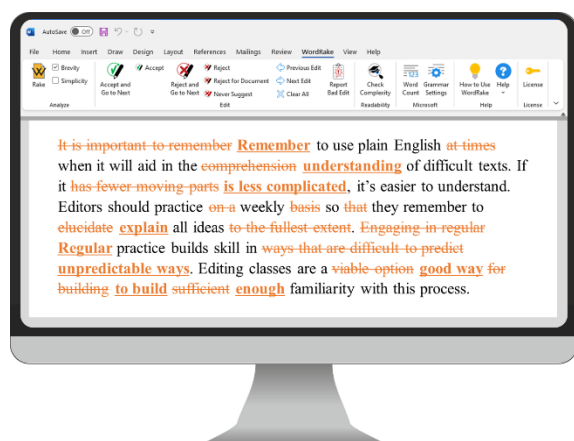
AutoSave Off

File Home Insert Draw Design Layout References Mailings Review WordRake View Help

Rake Brevity Simplicity Analyze Accept and Go to Next Accept Reject and Go to Next Reject Reject for Document Never Suggest Previous Edit Next Edit Clear All Edit Report Bad Edit Check Complexity Readability Word Count Grammar Settings Microsoft How to Use WordRake Help Help License License

~~It is important to remember~~ **Remember** to use plain English ~~at times~~ when it will aid in the ~~comprehension~~ **understanding** of difficult texts. If it ~~has fewer moving parts~~ **is less complicated**, it's easier to understand. Editors should practice ~~on a~~ weekly ~~basis~~ so ~~that~~ they remember to ~~elucidate~~ **explain** all ideas ~~to the fullest extent~~. ~~Engaging in regular~~ **Regular** practice builds skill in ~~ways that are difficult to predict~~ **unpredictable ways**. Editing classes are a ~~viable option~~ **good way** ~~for building~~ **to build** ~~sufficient~~ **enough** familiarity with this process.